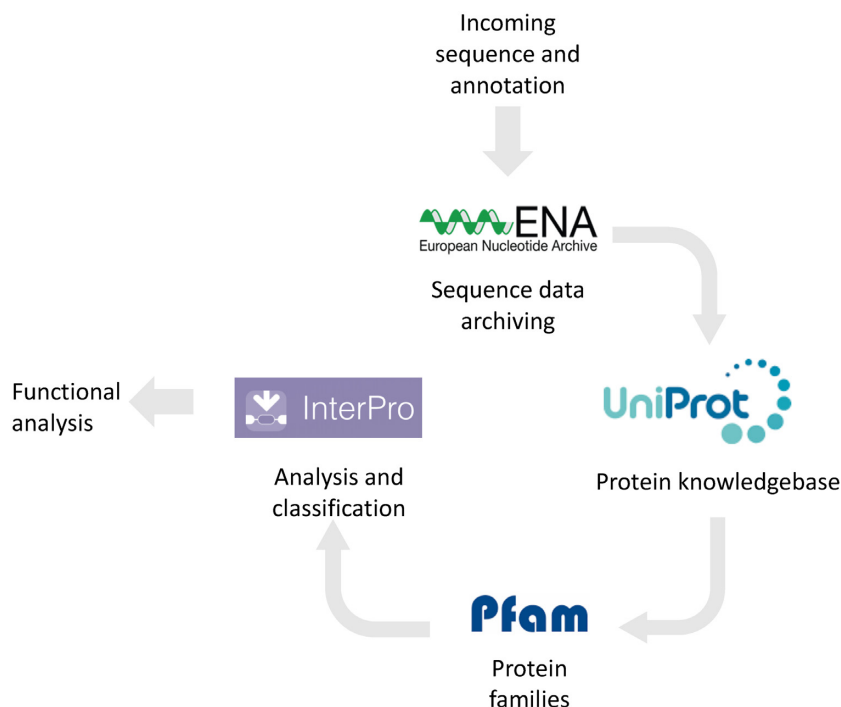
Incoming sequence and annotation

ENA
European Nucleotide Archive

Sequence data archiving

UniProt

Protein knowledgebase

Pfam

Protein families

InterPro

Analysis and classification

Functional analysis